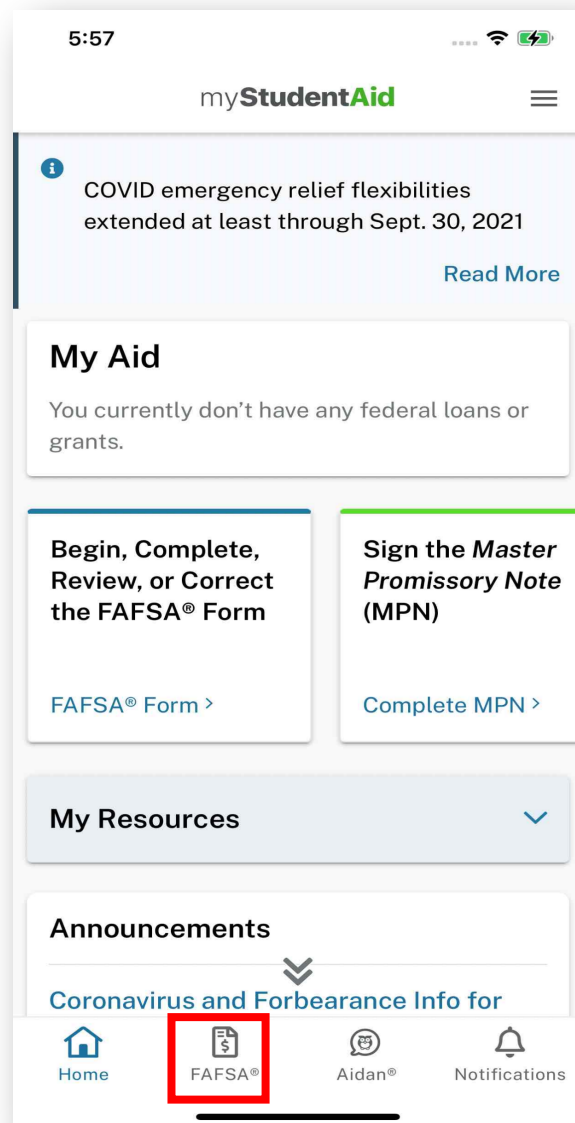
5:57

myStudentAid

COVID emergency relief flexibilities extended at least through Sept. 30, 2021

Read More

My Aid

You currently don't have any federal loans or grants.

Begin, Complete, Review, or Correct the FAFSA® Form

FAFSA® Form >

Sign the Master Promissory Note (MPN)

Complete MPN >

My Resources

Announcements

Coronavirus and Forbearance Info for

Home FAFSA® Aidan® Notifications